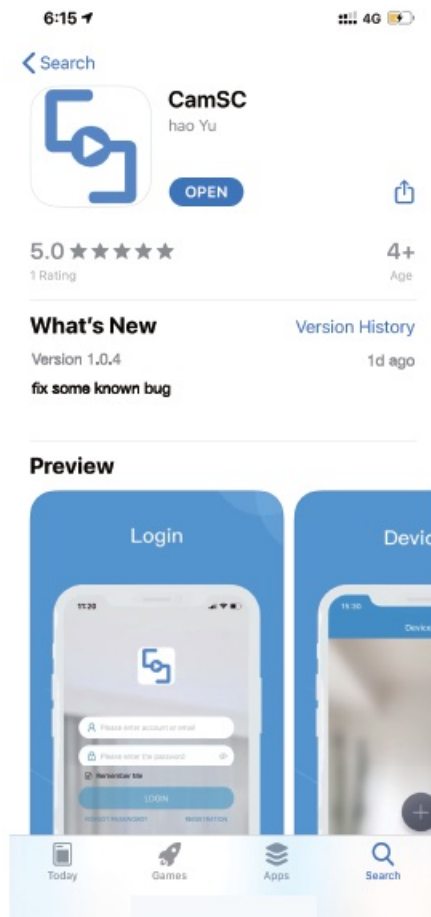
6:15
4G

Search

CamSC
hao Yu

OPEN

5.0 ★★★★★
1 Rating

4+
Age

What's New
Version History

Version 1.0.4
1d ago

fix some known bug

Preview

Login

11:20

Please enter account or email
Please enter the password
Remember Me
LOGIN
FORGOT PASSWORD?
REGISTRATION

Devic

15:30
Device

Today
Games
Apps
Search